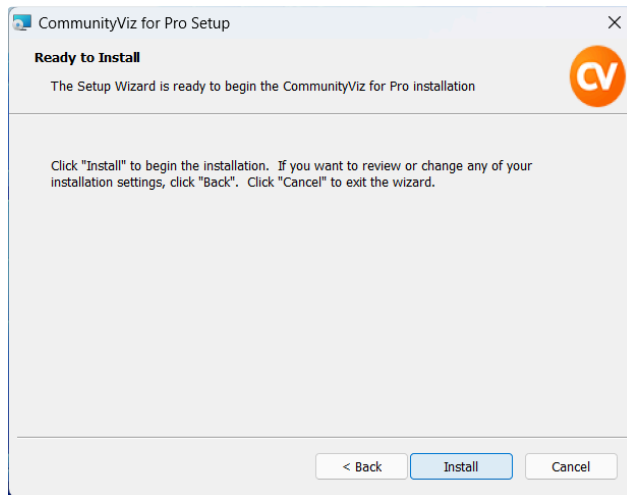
CommunityViz for Pro Setup

×

Ready to Install

The Setup Wizard is ready to begin the CommunityViz for Pro installation

CV

Click "Install" to begin the installation. If you want to review or change any of your installation settings, click "Back". Click "Cancel" to exit the wizard.

< Back

Install

Cancel